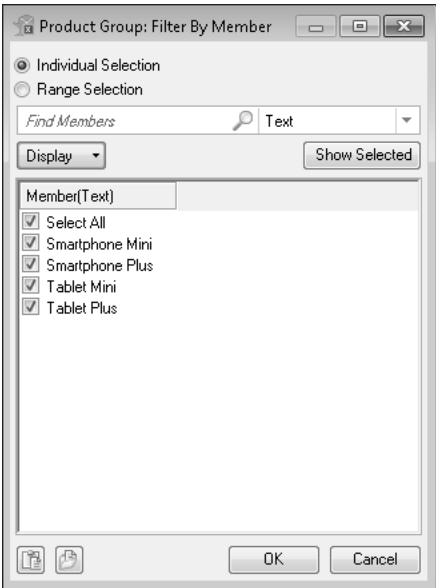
Product Group: Filter By Member

Individual Selection
Range Selection

Find Members
Text

Display
Show Selected

Member(Text)
Select All
Smartphone Mini
Smartphone Plus
Tablet Mini
Tablet Plus

OK
Cancel